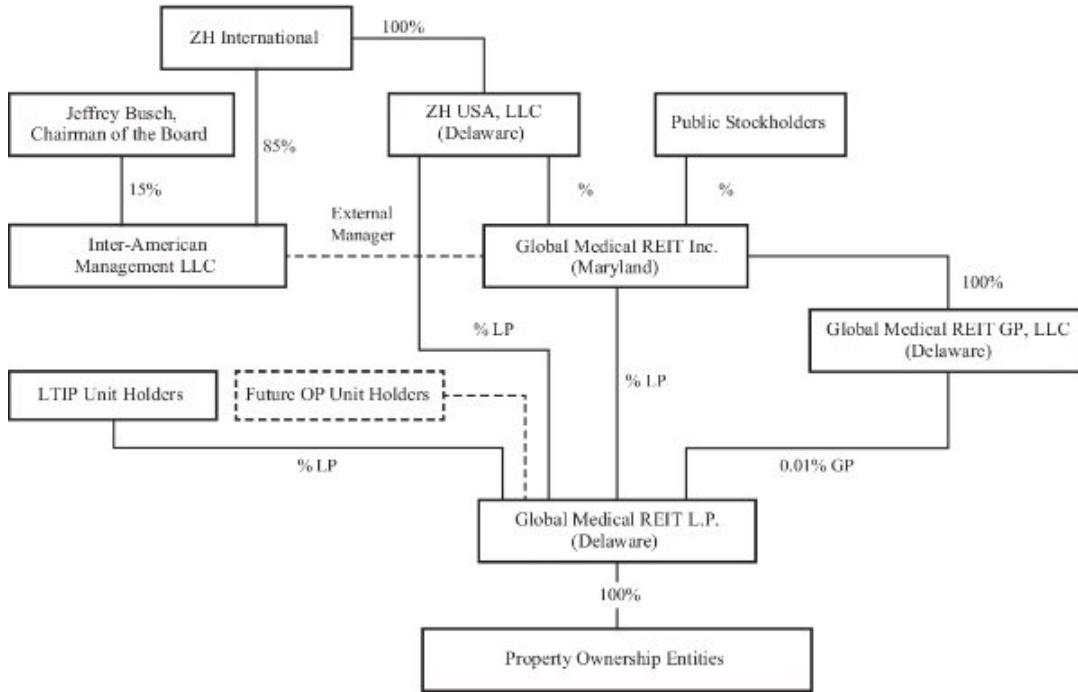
ZH International

100%

Jeffrey Busch, Chairman of the Board

85%

ZH USA, LLC (Delaware)

Public Stockholders

15%

%

%

External Manager

Inter-American Management LLC

Global Medical REIT Inc. (Maryland)

100%

% LP

Global Medical REIT GP, LLC (Delaware)

% LP

LTIP Unit Holders

Future OP Unit Holders

% LP

0.01% GP

Global Medical REIT L.P. (Delaware)

100%

Property Ownership Entities